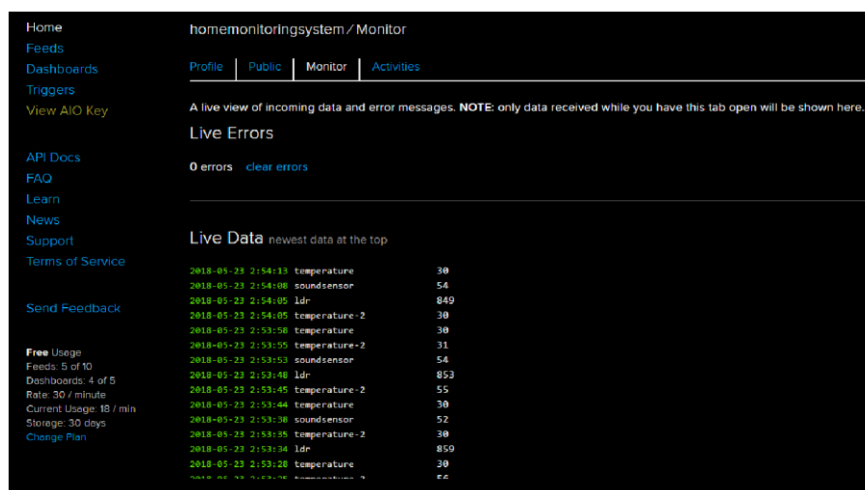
Home
Feeds
Dashboards
Triggers
View AIO Key

API Docs
FAQ
Learn
News
Support
Terms of Service

Send Feedback

Free Usage
Feeds: 5 of 10
Dashboards: 4 of 5
Rate: 30 / minute
Current Usage: 18 / min
Storage: 30 days
Change Plan

homemonitoringsystem / Monitor

Profile | Public | Monitor | Activities

A live view of incoming data and error messages. NOTE: only data received while you have this tab open will be shown here.

Live Errors

0 errors clear errors

Live Data newest data at the top

| | | |
|---|---|---|
| 2018-05-23 2:54:13 | temperature | 30 |
| 2018-05-23 2:54:08 | soundsensor | 54 |
| 2018-05-23 2:54:05 | ldr | 849 |
| 2018-05-23 2:54:05 | temperature-2 | 30 |
| 2018-05-23 2:53:58 | temperature | 30 |
| 2018-05-23 2:53:55 | temperature-2 | 31 |
| 2018-05-23 2:53:53 | soundsensor | 54 |
| 2018-05-23 2:53:48 | ldr | 853 |
| 2018-05-23 2:53:45 | temperature-2 | 55 |
| 2018-05-23 2:53:44 | temperature | 30 |
| 2018-05-23 2:53:38 | soundsensor | 52 |
| 2018-05-23 2:53:35 | temperature-2 | 30 |
| 2018-05-23 2:53:34 | ldr | 859 |
| 2018-05-23 2:53:28 | temperature | 30 |
| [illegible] | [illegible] | 56 |